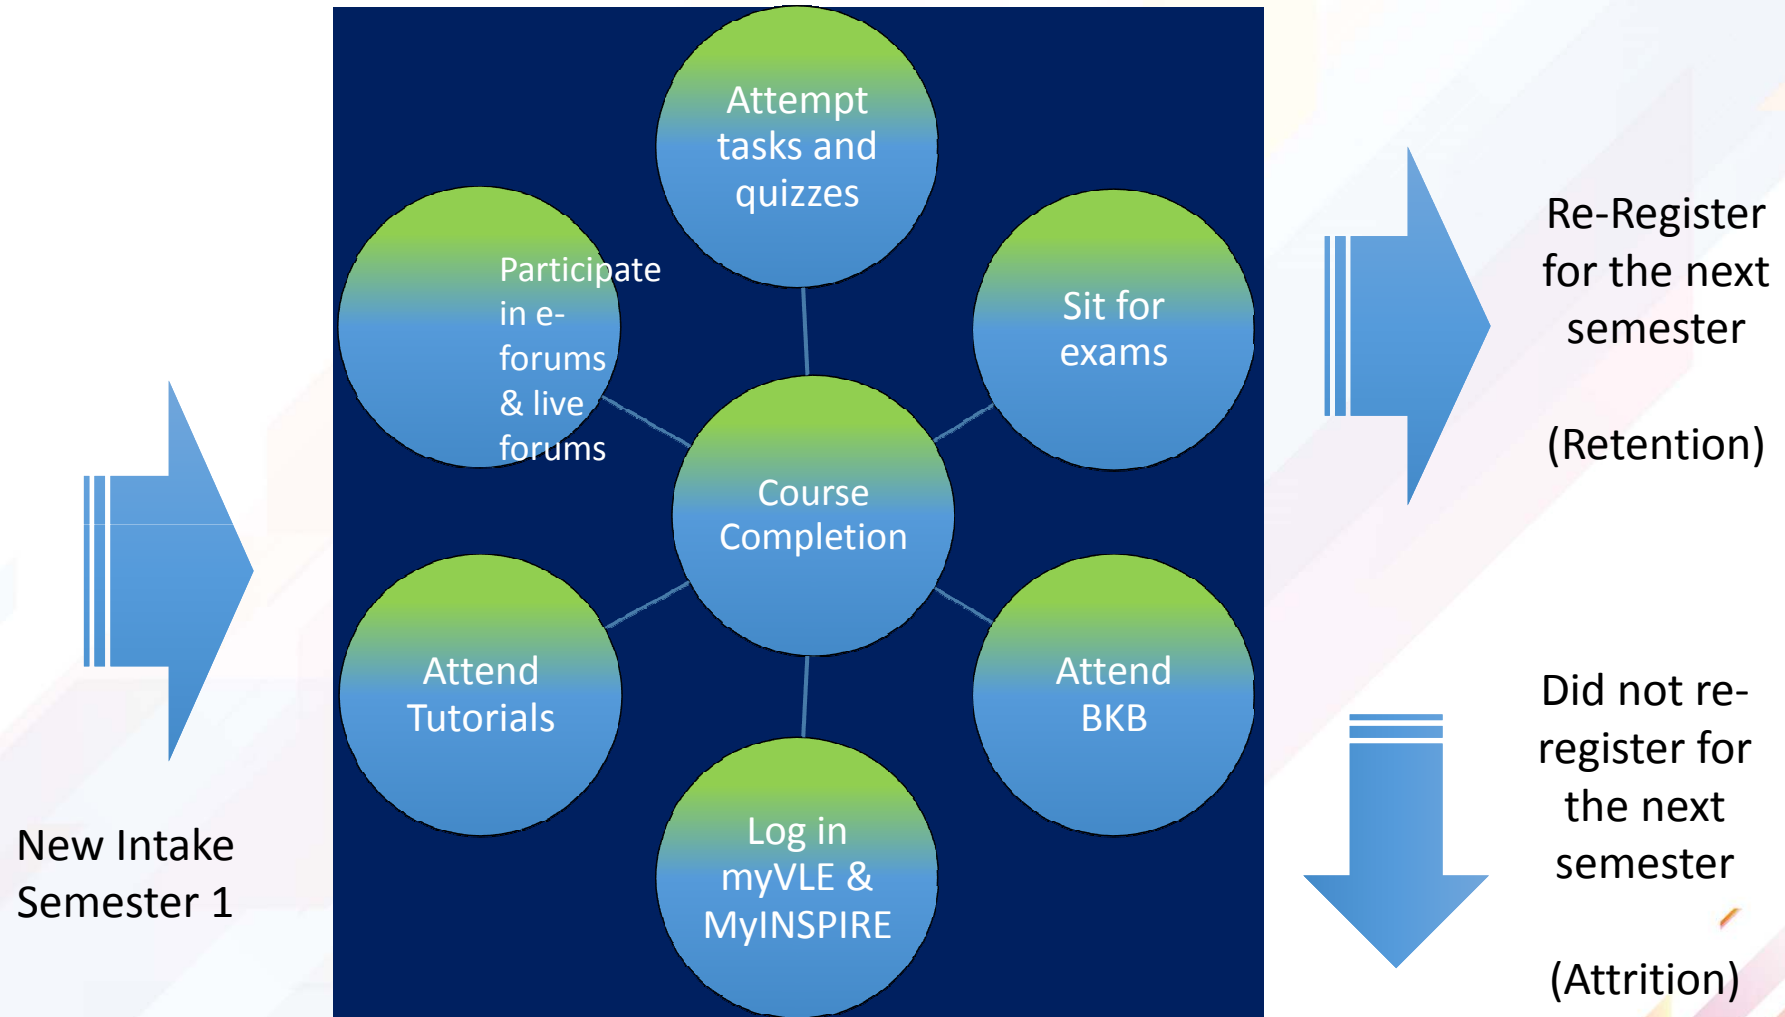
New Intake Semester 1

Attempt tasks and quizzes

Participate in e-forums & live forums

Sit for exams

Course Completion

Attend Tutorials

Attend BKB

Log in myVLE & MyINSPIRE

Re-Register for the next semester

(Retention)

Did not re-register for the next semester

(Attrition)